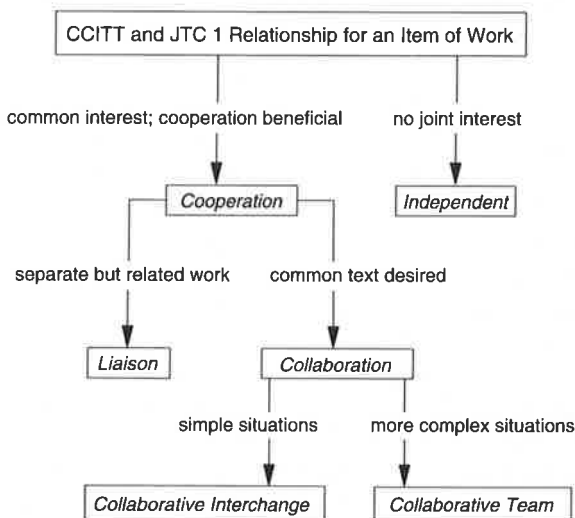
CCITT and JTC 1 Relationship for an Item of Work

common interest; cooperation beneficial

no joint interest

Cooperation

Independent

separate but related work

common text desired

Liaison

Collaboration

simple situations

more complex situations

Collaborative Interchange

Collaborative Team